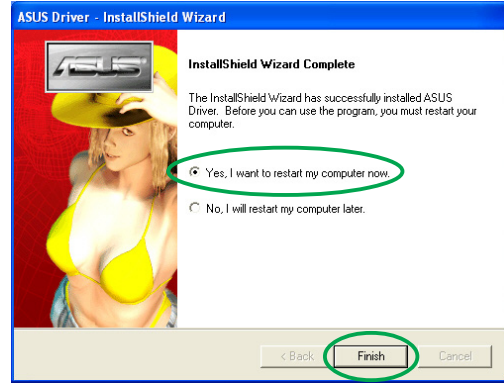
ASUS Driver - InstallShield Wizard

ASUS

InstallShield Wizard Complete

The InstallShield Wizard has successfully installed ASUS Driver. Before you can use the program, you must restart your computer.

Yes, I want to restart my computer now.

No, I will restart my computer later.

< Back

Finish

Cancel